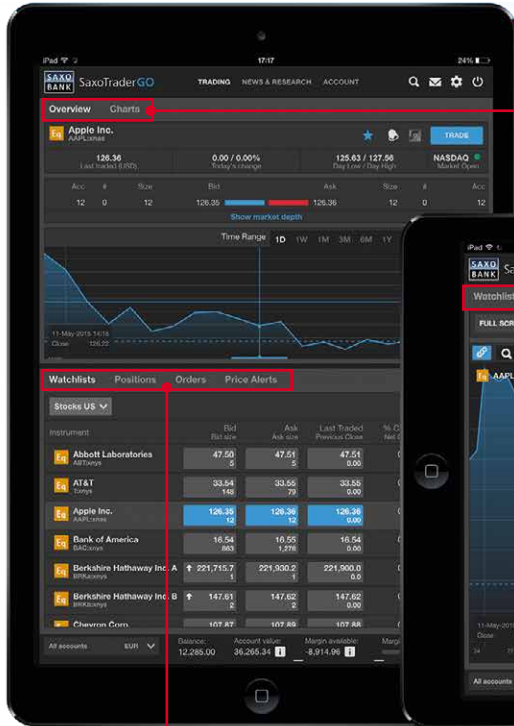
iPad 17:17 24%

SAXO BANK SaxoTraderGO TRADING NEWS & RESEARCH ACCOUNT

Overview Charts

Eq Apple Inc. AAPL:xnas TRADE

126.36 Last traded (USD) 0.00 / 0.00% Today's change 125.63 / 127.56 Day Low / Day High NASDAQ Market Open

| Acc | # | Size | Bid | Ask | Size | # | Acc |
|---|---|---|---|---|---|---|---|
| 12 | 0 | 12 | 126.35 | 126.36 | 12 | 0 | 12 |

Show market depth

Time Range 1D 1W 1M 3M 6M 1Y

11-May-2015 14:15
Close 126.22

Watchlists Positions Orders Price Alerts

Stocks US

| Instrument | Bid Bid size | Ask Ask size | Last Traded Previous Close | % C Net C |
|---|---|---|---|---|
| Abbott Laboratories ABT:xnys | 47.50 5 | 47.51 5 | 47.51 0.00 | |
| AT&T T:xnys | 33.54 148 | 33.55 79 | 33.55 0.00 | |
| Apple Inc. AAPL:xnas | 126.35 12 | 126.36 12 | 126.36 0.00 | |
| Bank of America BAC:xnys | 16.54 863 | 16.55 1,276 | 16.54 0.00 | |
| Berkshire Hathaway Inc. A BRK.a:xnys | 221,715.7 1 | 221,930.2 1 | 221,900.0 0.00 | |
| Berkshire Hathaway Inc. B BRK.b:xnys | 147.61 2 | 147.62 2 | 147.62 0.00 | |
| Chevron Corp | 107.87 | 107.89 | 107.87 | |

All accounts EUR Balance: 12,285.00 Account value: 36,265.34 Margin available: -8,914.96 Margi

iPad
SAXO BANK Sa
Watchlis
FULL SCR
Eq AAPL
11-May-201
Close
All accounts